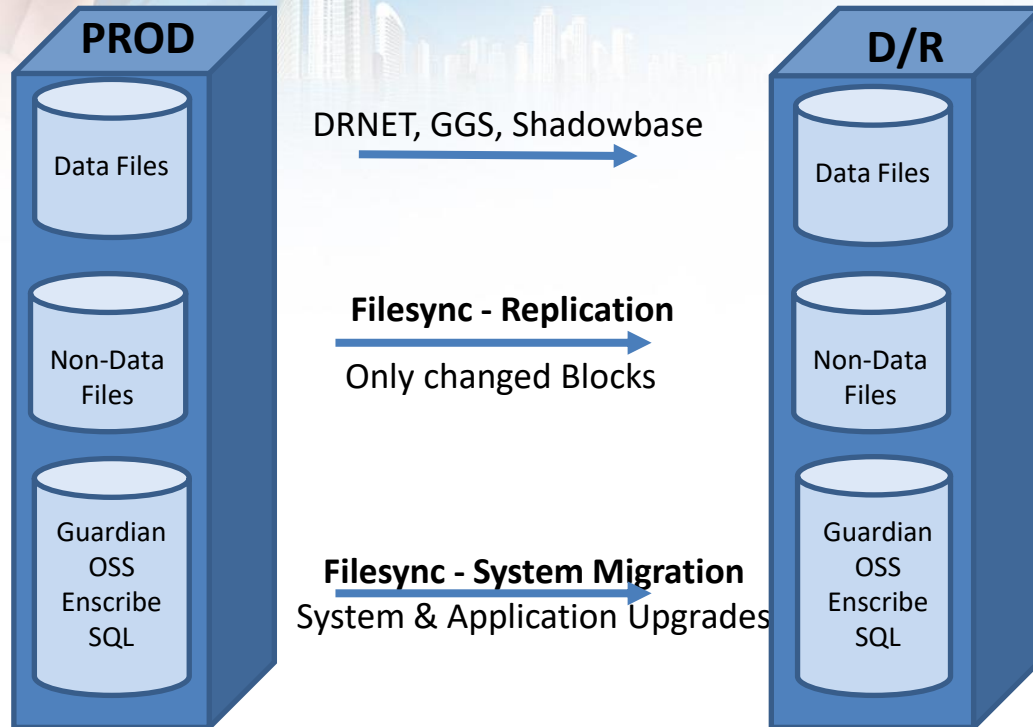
PROD

Data Files

Non-Data Files

Guardian
OSS
Enscribe
SQL

DRNET, GGS, Shadowbase

Filesync - Replication
Only changed Blocks

Filesync - System Migration
System & Application Upgrades

D/R

Data Files

Non-Data Files

Guardian
OSS
Enscribe
SQL